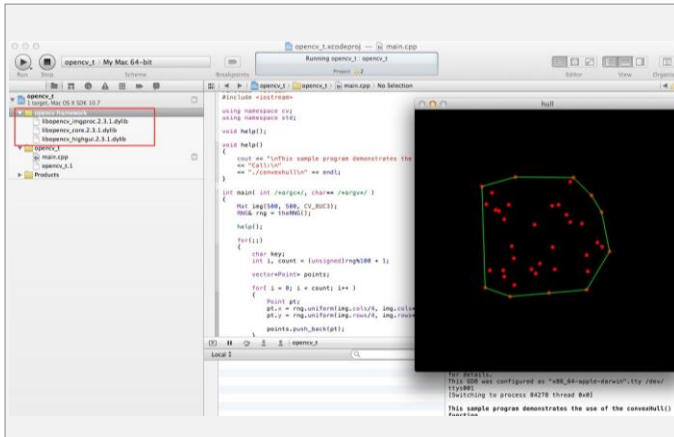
opencv_t.xcodeproj — main.cpp

Run Stop

opencv_t | My Mac 64-bit

Scheme

Breakpoints

Running opencv_t : opencv_t

Project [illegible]

Editor View Organi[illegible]

opencv_t > opencv_t > main.cpp > No Selection

opencv_t
1 target, Mac OS X SDK 10.7

opencv framework
libopencv_imgproc.2.3.1.dylib
libopencv_core.2.3.1.dylib
libopencv_highgui.2.3.1.dylib

opencv_t
main.cpp
opencv_t.1

Products

#include <iostream>

using namespace cv;
using namespace std;

void help();

void help()
{
    cout << "\nThis sample program demonstrates the
    << "Call:\n"
    << "./convexhull\n" << endl;
}

int main( int /*argc*/, char** /*argv*/ )
{
    Mat img(500, 500, CV_8UC3);
    RNG& rng = theRNG();

    help();

    for(;;)
    {
        char key;
        int i, count = (unsigned)rng%100 + 1;

        vector<Point> points;

        for( i = 0; i < count; i++ )
        {
            Point pt;
            pt.x = rng.uniform(img.cols/4, img.cols
            pt.y = rng.uniform(img.rows/4, img.rows

            points.push_back(pt);
        }

opencv_t

Local

hull

for details.
This GDB was configured as "x86_64-apple-darwin".tty /dev/ttys001
[Switching to process 84270 thread 0x0]

This sample program demonstrates the use of the convexHull() function